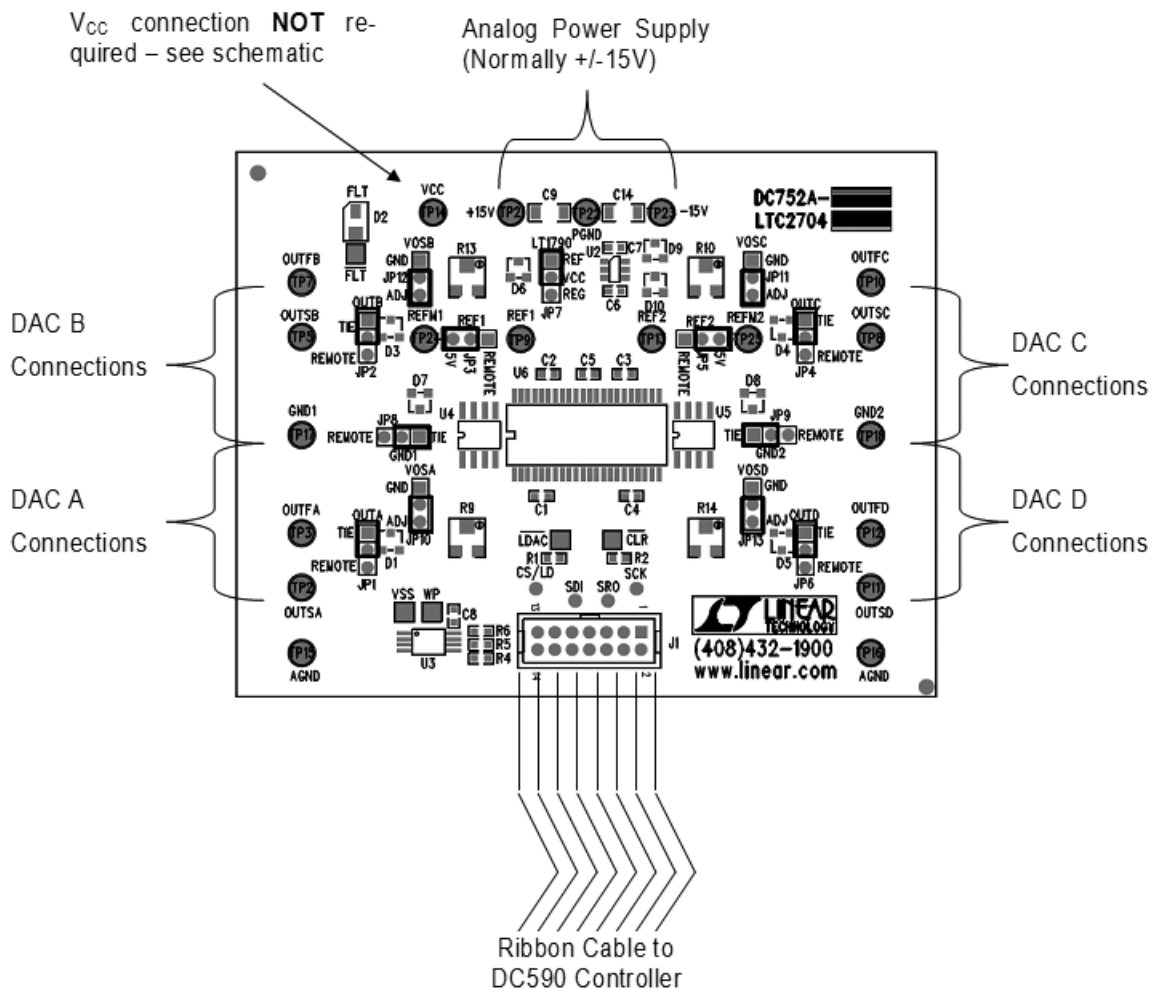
$V_{CC}$ connection **NOT** required – see schematic

Analog Power Supply (Normally +/-15V)

FLT
D2
FLT
VCC
TP14
+15V
TP20
C9
TP22
PGND
C14
TP23
-15V
DC752A-
LTC2704

OUTFB
TP7
VOSB
GND
JP12
ADJ
REFM1
R13
LT1790
REF
VCC
REG
JP7
D6
U2
C7
C6
D9
D10
R10
VOSC
GND
JP11
ADJ
REFM2
OUTFC
TP10

DAC B Connections

OUTSB
TP5
OUTB
TIE
REMOTE
D3
JP2
TP24
REF1
JP3
5V
REMOTE
REF1
TP9
REF2
TP13
REF2
REMOTE
JP5
5V
TP25
OUTC
TIE
D4
REMOTE
JP4
OUTSC
TP8

DAC C Connections

U6
C2
C5
C3
D7
D8
GND1
TP17
JP8
REMOTE
TIE
GND1
U4
U5
JP9
TIE
REMOTE
GND2
GND2
TP18

DAC A Connections

C1
C4
VOSA
GND
ADJ
JP10
R9
VOSD
GND
ADJ
JP13
R14
OUTFA
TP3
OUTA
TIE
REMOTE
D1
JP1
LDAC
R1
CS/LD
CLR
R2
SCK
SDI
SRO
OUTD
TIE
D5
REMOTE
JP6
OUTFD
TP12
TP11
OUTSD

DAC D Connections

TP2
OUTSA
VSS
WP
C8
R6
R5
R4
U3
J1
LINEAR TECHNOLOGY
(408)432-1900
www.linear.com
TP15
AGND
TP16
AGND

Ribbon Cable to DC590 Controller